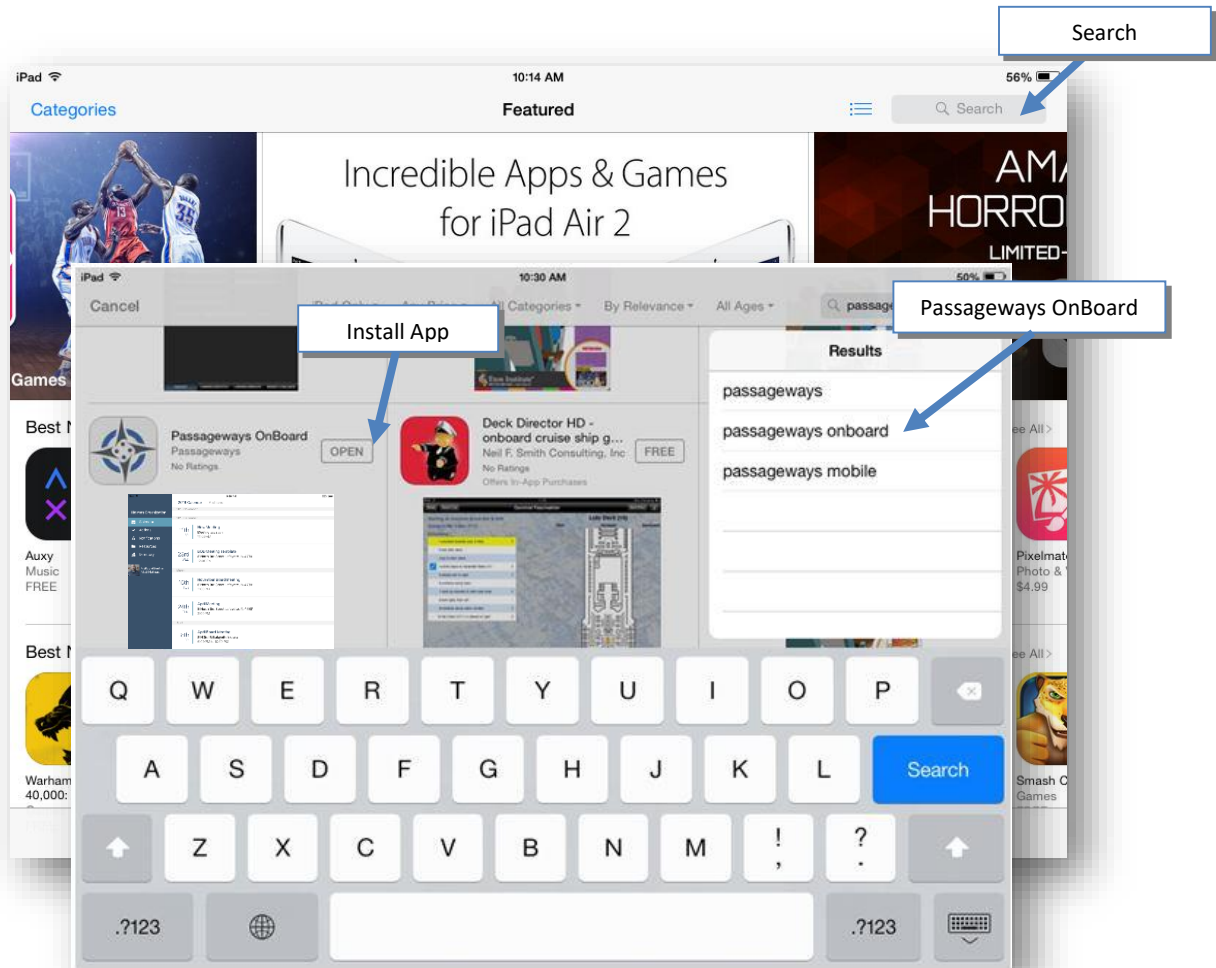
Search

iPad
10:14 AM
56%
Categories
Featured
Search

Incredible Apps & Games
for iPad Air 2

AMA
HORRO
LIMITED-

Games

Best N

Auxy
Music
FREE

Best N

Warham
40,000:

iPad
10:30 AM
50%
Cancel
iPad Only
Any Price
All Categories
By Relevance
All Ages
passage

Install App

Passageways OnBoard

Results
passageways
passageways onboard
passageways mobile

Passageways OnBoard
Passageways
No Ratings
OPEN

Deck Director HD - onboard cruise ship g...
Neil F. Smith Consulting, Inc
No Ratings
Offers In-App Purchases
FREE

ee All
Pixelmat
Photo &
$4.99

ee All
Smash C
Games

Q W E R T Y U I O P
A S D F G H J K L
Search
Z X C V B N M ! , ? .
.?123
.?123